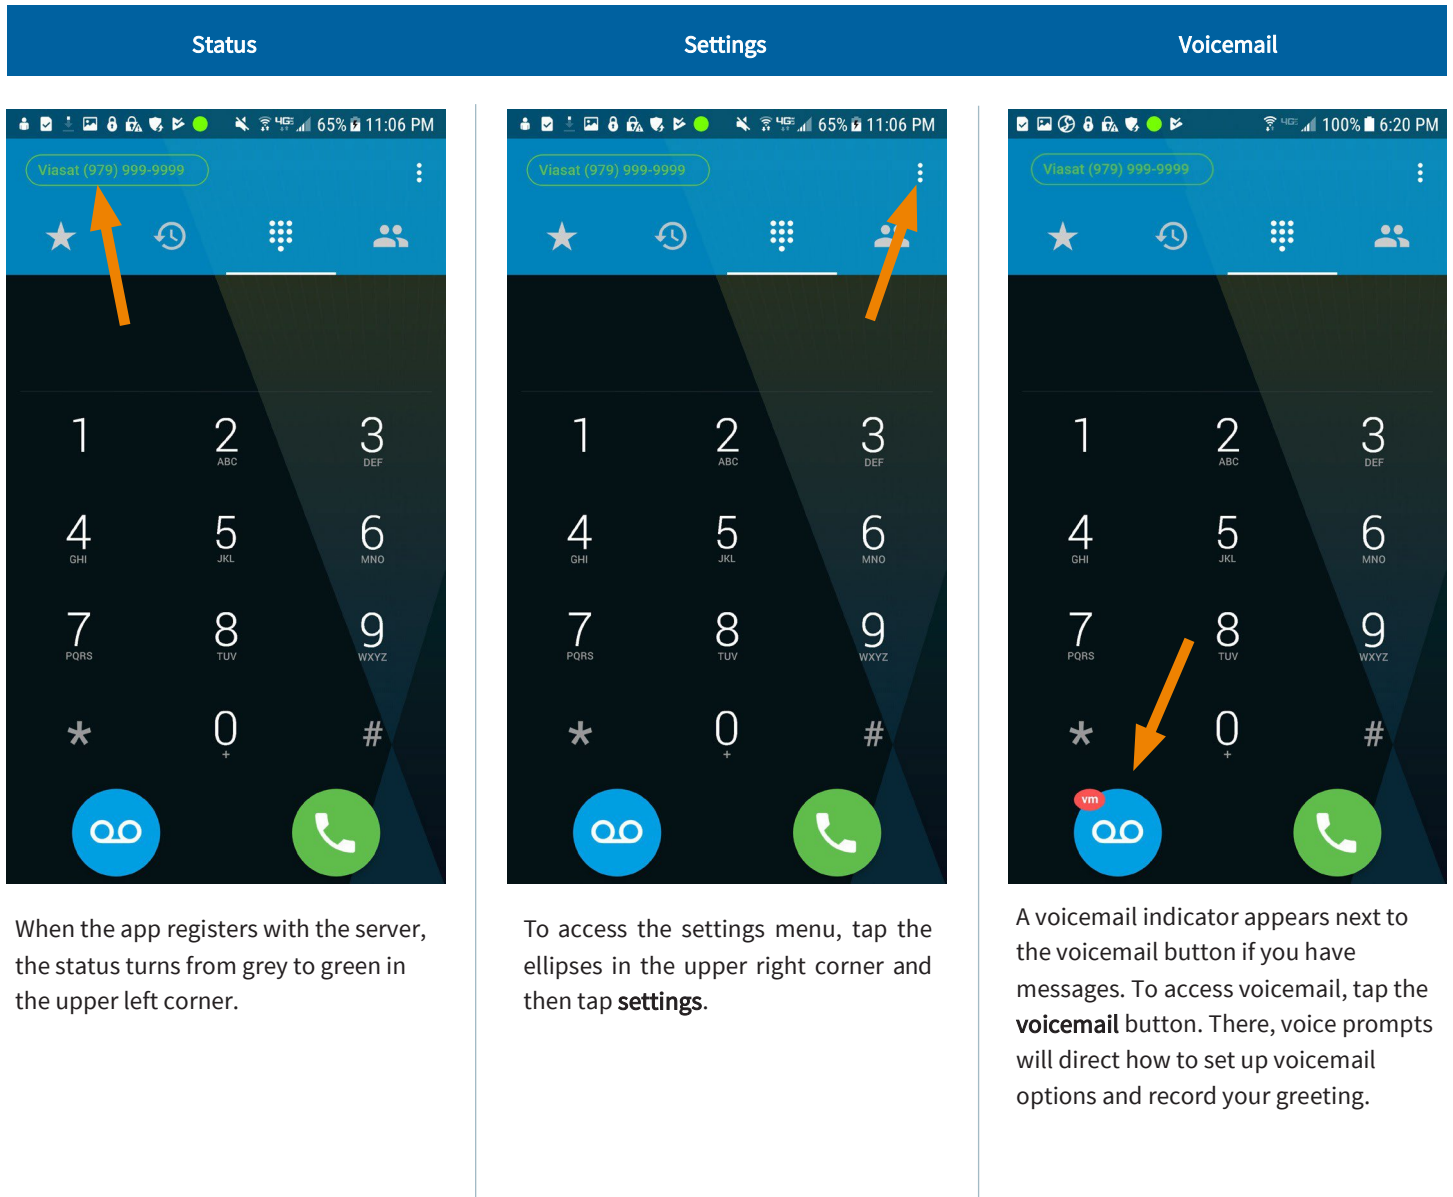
| Status | Settings | Voicemail |
|---|---|---|

65% 11:06 PM

Viasat (979) 999-9999

1
2 ABC
3 DEF
4 GHI
5 JKL
6 MNO
7 PQRS
8 TUV
9 WXYZ
*
0 +
#

When the app registers with the server, the status turns from grey to green in the upper left corner.

65% 11:06 PM

Viasat (979) 999-9999

1
2 ABC
3 DEF
4 GHI
5 JKL
6 MNO
7 PQRS
8 TUV
9 WXYZ
*
0 +
#

To access the settings menu, tap the ellipses in the upper right corner and then tap **settings**.

100% 6:20 PM

Viasat (979) 999-9999

1
2 ABC
3 DEF
4 GHI
5 JKL
6 MNO
7 PQRS
8 TUV
9 WXYZ
*
0 +
#

vm

A voicemail indicator appears next to the voicemail button if you have messages. To access voicemail, tap the **voicemail** button. There, voice prompts will direct how to set up voicemail options and record your greeting.